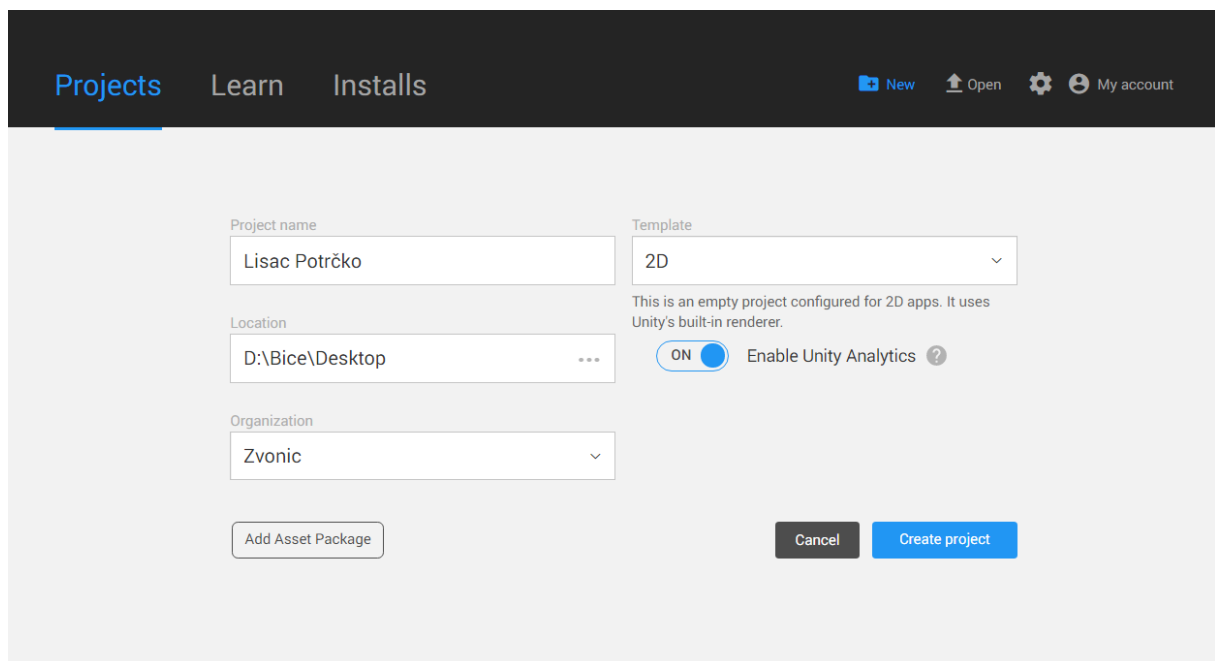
Projects Learn Installs

New Open My account

Project name
Lisac Potrčko

Location
D:\Bice\Desktop

Organization
Zvonic

Template
2D

This is an empty project configured for 2D apps. It uses Unity's built-in renderer.

ON Enable Unity Analytics ?

Add Asset Package

Cancel Create project